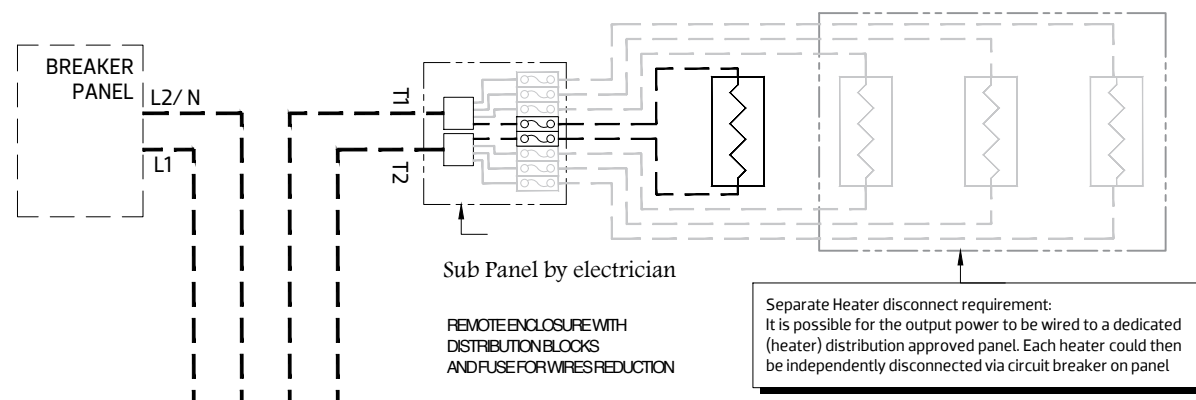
BREAKER PANEL

L2/ N

L1

T1

T2

Sub Panel by electrician

REMOTE ENCLOSURE WITH DISTRIBUTION BLOCKS AND FUSE FOR WIRES REDUCTION

Separate Heater disconnect requirement:
It is possible for the output power to be wired to a dedicated (heater) distribution approved panel. Each heater could then be independently disconnected via circuit breaker on panel